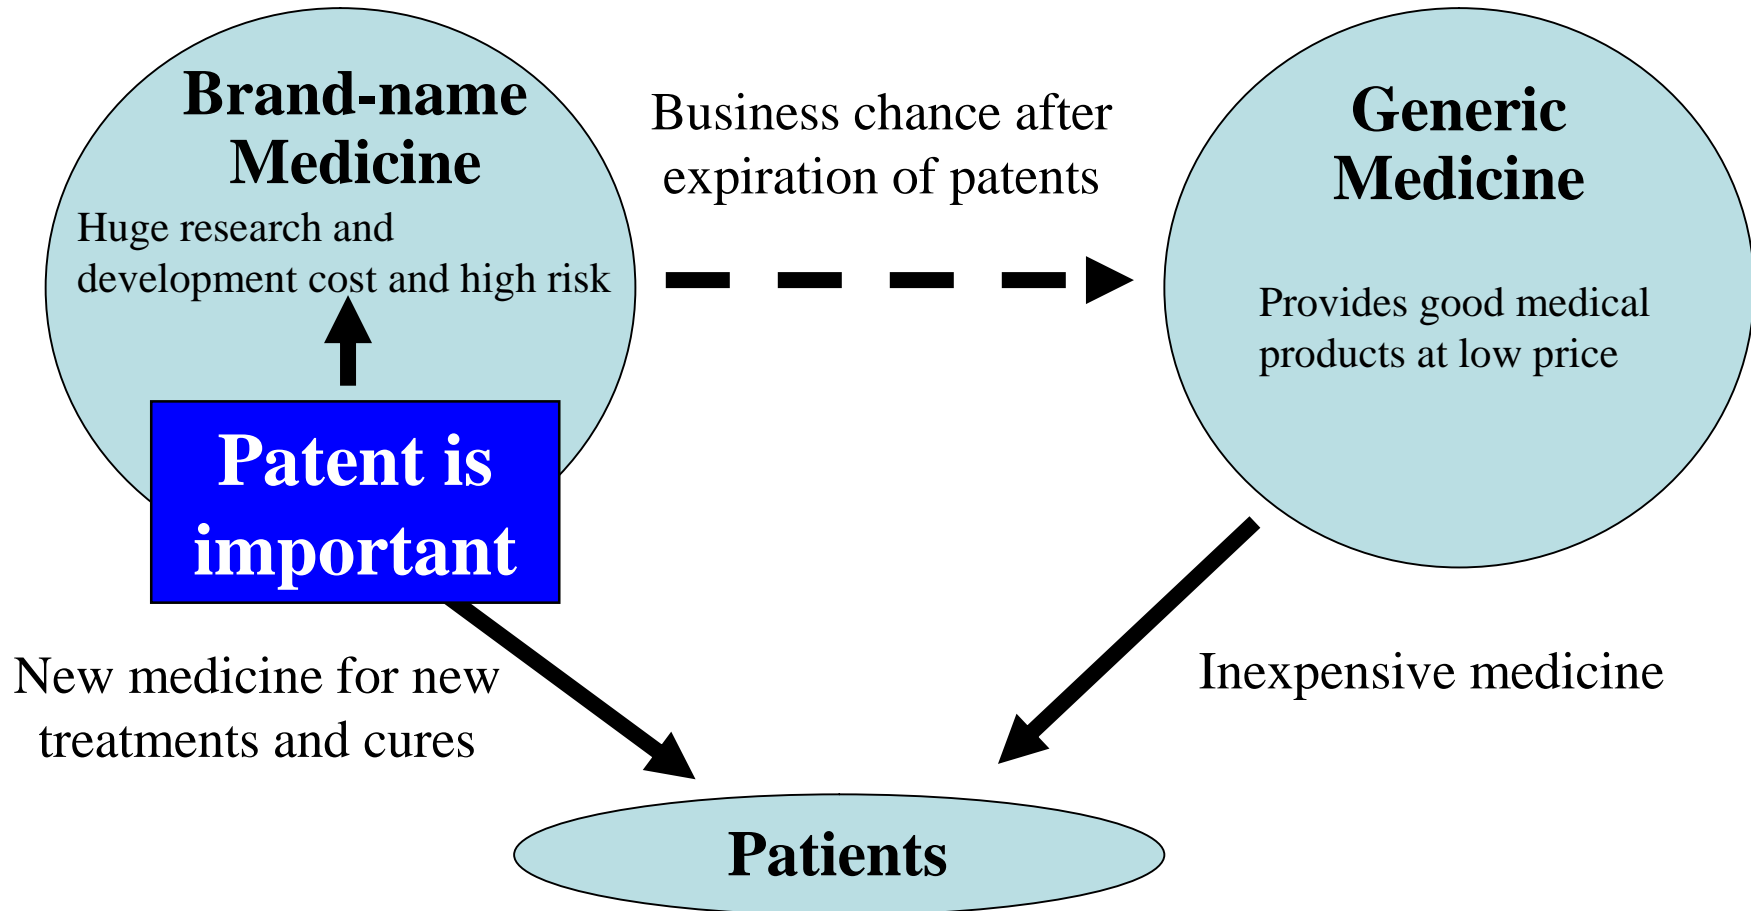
Brand-name Medicine

Huge research and development cost and high risk

Patent is important

Business chance after expiration of patents

Generic Medicine

Provides good medical products at low price

New medicine for new treatments and cures

Inexpensive medicine

Patients